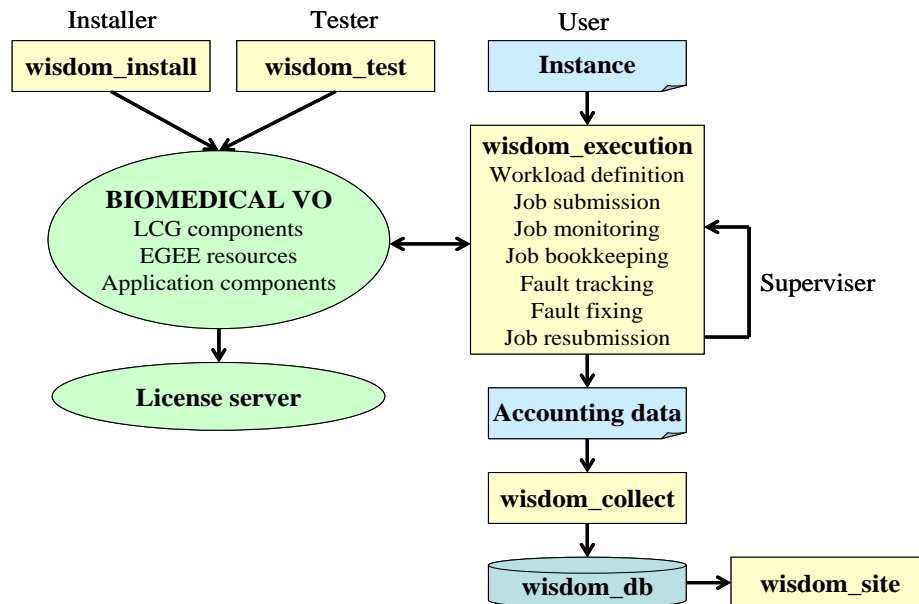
Installer

wisdom_install

Tester

wisdom_test

User

Instance

wisdom_execution
Workload definition
Job submission
Job monitoring
Job bookkeeping
Fault tracking
Fault fixing
Job resubmission

Superviser

BIOMEDICAL VO
LCG components
EGEE resources
Application components

License server

Accounting data

wisdom_collect

wisdom_db

wisdom_site